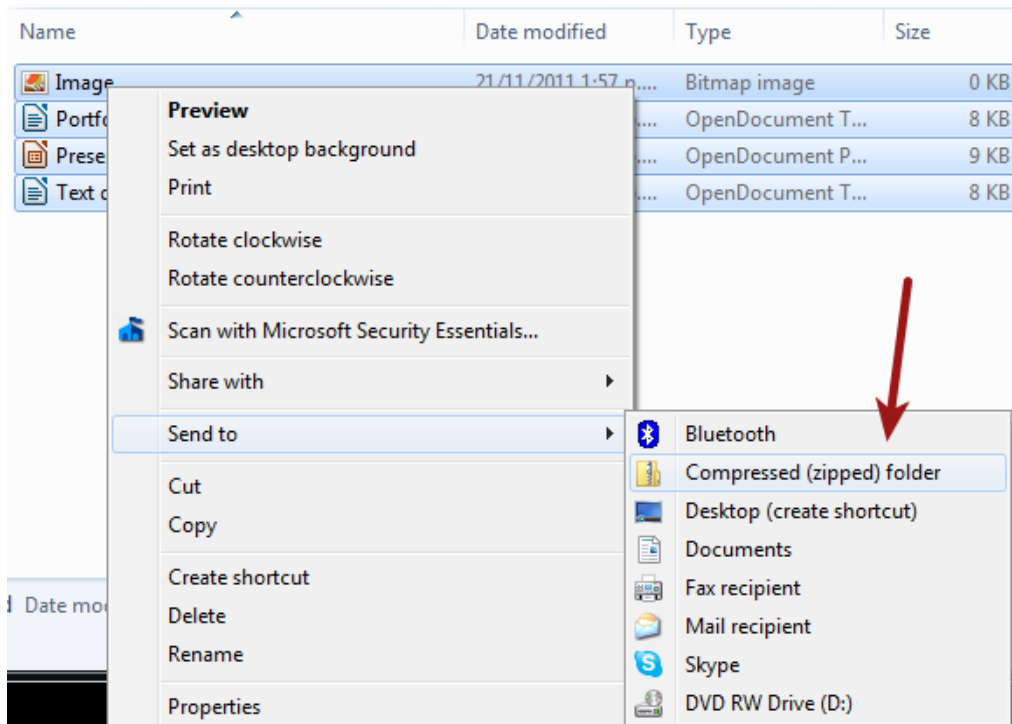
| Name | Date modified | Type | Size |
|---|---|---|---|
| Image | 21/11/2011 1:57 p.... | Bitmap image | 0 KB |
| Portfo | .... | OpenDocument T... | 8 KB |
| Prese | .... | OpenDocument P... | 9 KB |
| Text d | .... | OpenDocument T... | 8 KB |

Preview
Set as desktop background
Print
Rotate clockwise
Rotate counterclockwise
Scan with Microsoft Security Essentials...
Share with
Send to
Cut
Copy
Create shortcut
Delete
Rename
Properties

Bluetooth
Compressed (zipped) folder
Desktop (create shortcut)
Documents
Fax recipient
Mail recipient
Skype
DVD RW Drive (D:)

Date mo